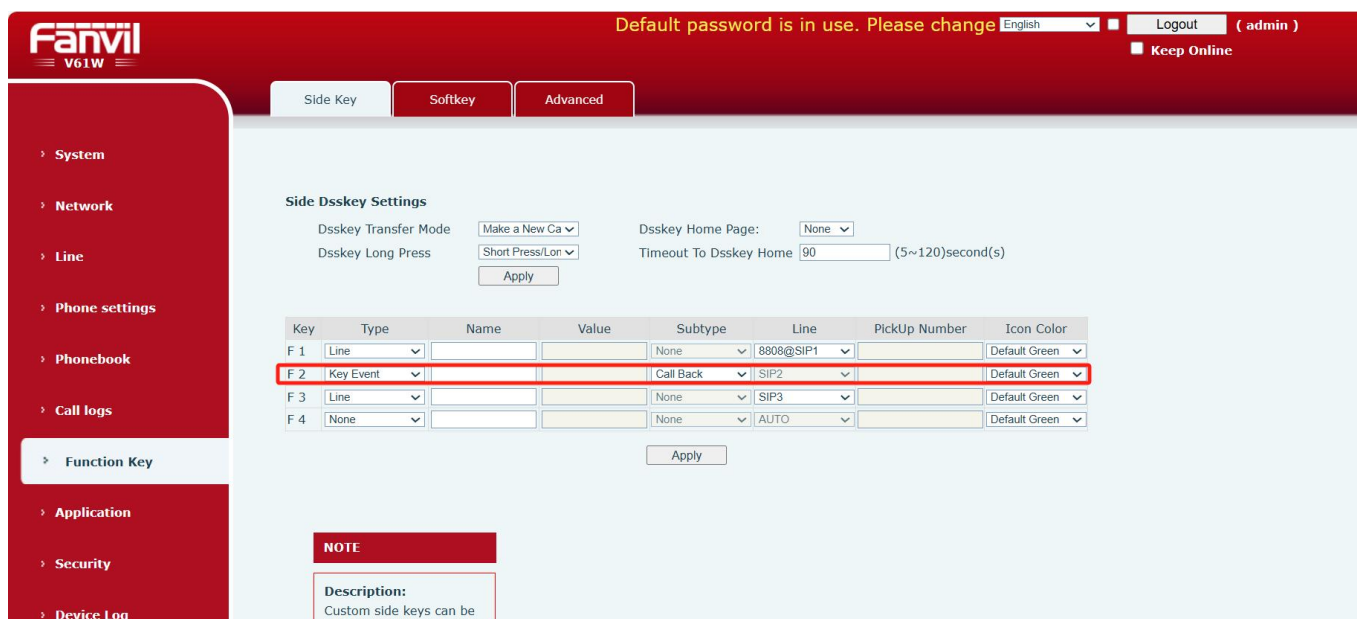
Fanvil
V61W

Default password is in use. Please change English Logout ( admin )
Keep Online

Side Key Softkey Advanced

› System
› Network
› Line
› Phone settings
› Phonebook
› Call logs
› Function Key
› Application
› Security
› Device Log

Side Dsskey Settings
Dsskey Transfer Mode Make a New Ca
Dsskey Home Page: None
Dsskey Long Press Short Press/Lon
Timeout To Dsskey Home 90 (5~120)second(s)
Apply

| Key | Type | Name | Value | Subtype | Line | PickUp Number | Icon Color |
|---|---|---|---|---|---|---|---|
| F 1 | Line | | | None | 8808@SIP1 | | Default Green |
| F 2 | Key Event | | | Call Back | SIP2 | | Default Green |
| F 3 | Line | | | None | SIP3 | | Default Green |
| F 4 | None | | | None | AUTO | | Default Green |

Apply

NOTE

Description:
Custom side keys can be